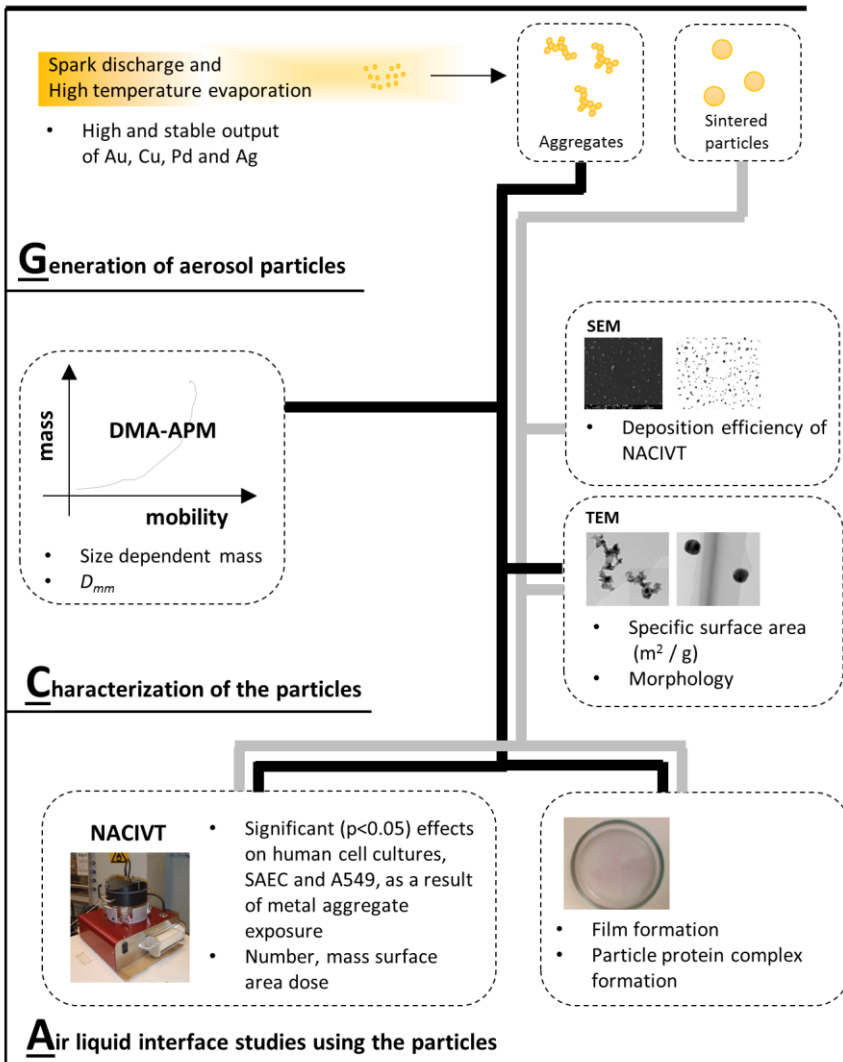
Spark discharge and
High temperature evaporation

- High and stable output of Au, Cu, Pd and Ag

Aggregates

Sintered particles

Generation of aerosol particles

mass

DMA-APM

mobility

- Size dependent mass
- $D_{mm}$

SEM

- Deposition efficiency of NACIVT

TEM

- Specific surface area ($m^2$ / g)
- Morphology

Characterization of the particles

NACIVT

- Significant (p<0.05) effects on human cell cultures, SAEC and A549, as a result of metal aggregate exposure
- Number, mass surface area dose

- Film formation
- Particle protein complex formation

Air liquid interface studies using the particles